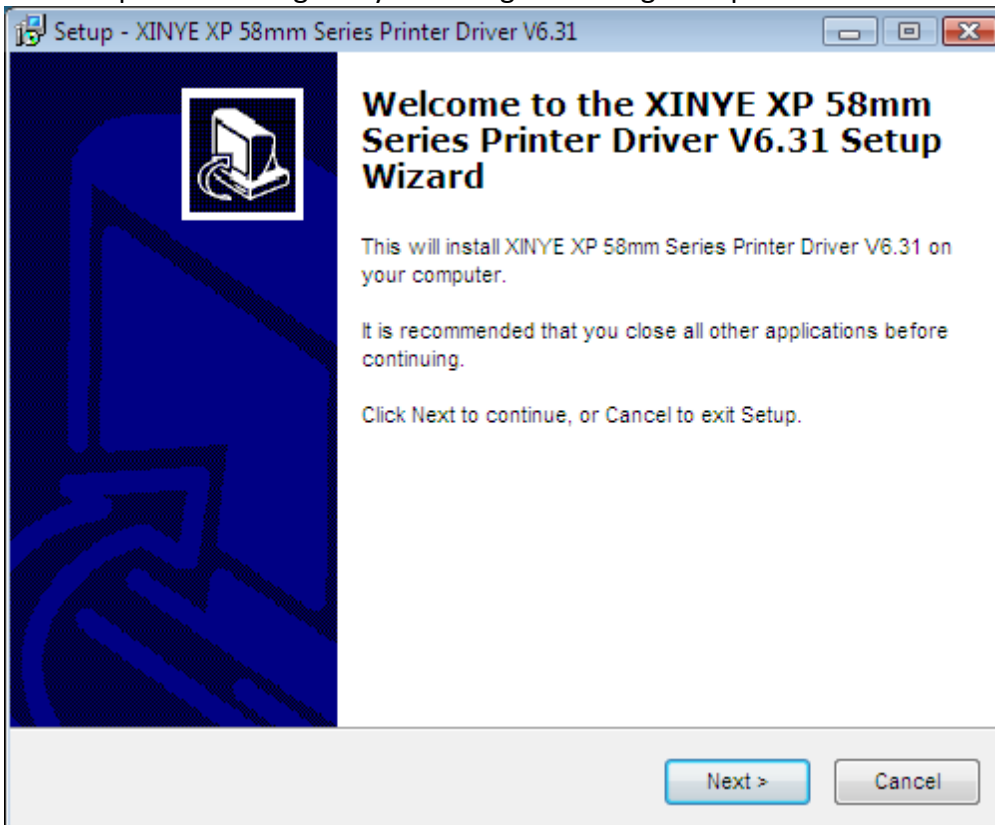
Setup - XINYE XP 58mm Series Printer Driver V6.31

Welcome to the XINYE XP 58mm Series Printer Driver V6.31 Setup Wizard

This will install XINYE XP 58mm Series Printer Driver V6.31 on your computer.

It is recommended that you close all other applications before continuing.

Click Next to continue, or Cancel to exit Setup.

Next >

Cancel